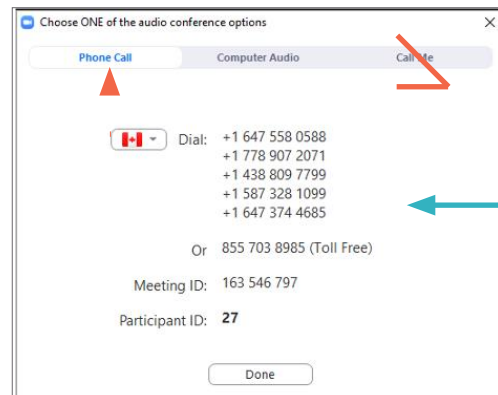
Choose ONE of the audio conference options

Phone Call
Computer Audio
Call Me

Dial: +1 647 558 0588
+1 778 907 2071
+1 438 809 7799
+1 587 328 1099
+1 647 374 4685

Or 855 703 8985 (Toll Free)

Meeting ID: 163 546 797

Participant ID: 27

Done